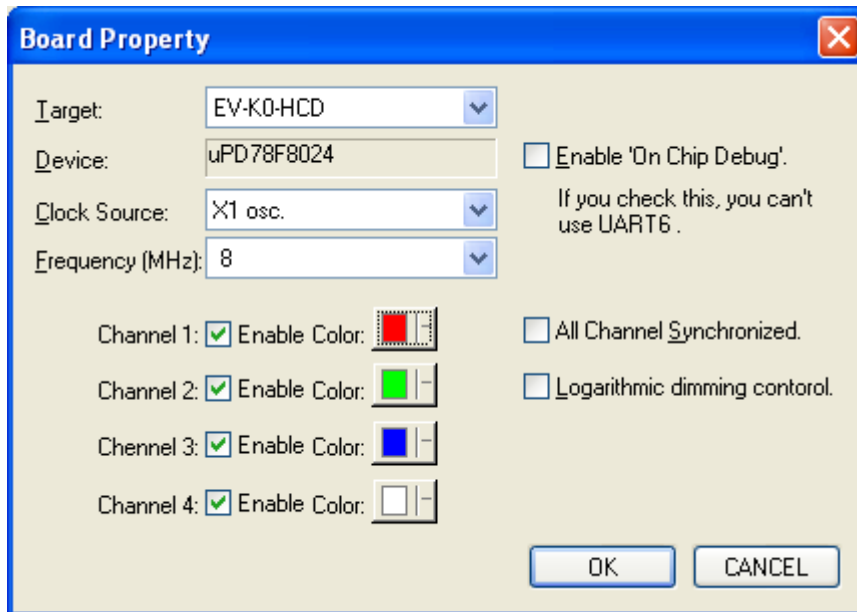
Board Property

Target: EV-K0-HCD
Device: uPD78F8024
Clock Source: X1 osc.
Frequency (MHz): 8

Enable 'On Chip Debug'.
If you check this, you can't use UART6 .

Channel 1: Enable Color:
Channel 2: Enable Color:
Chennel 3: Enable Color:
Channel 4: Enable Color:

All Channel Synchronized.
Logarithmic dimming contorol.

OK
CANCEL